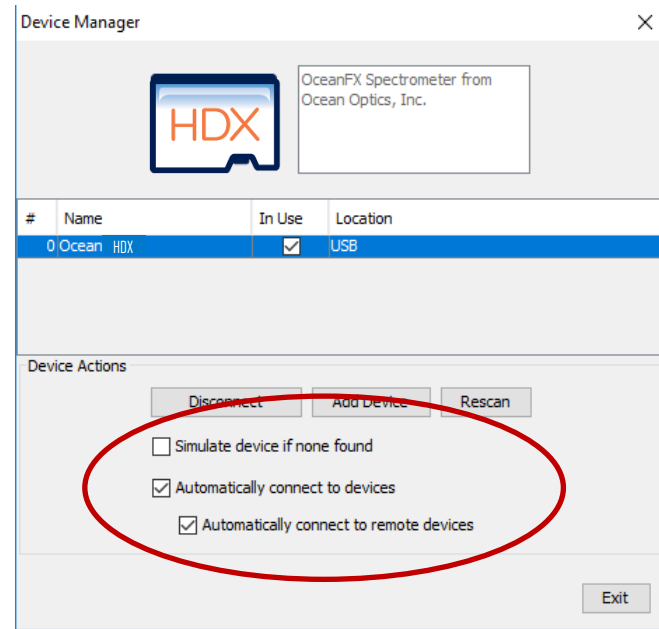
Device Manager

HDX

OceanFX Spectrometer from Ocean Optics, Inc.

| # | Name | In Use | Location |
|---|---|---|---|
| 0 | Ocean HDX | ✓ | USB |

Device Actions

Disconnect  Add Device  Rescan

Simulate device if none found

Automatically connect to devices

Automatically connect to remote devices

Exit